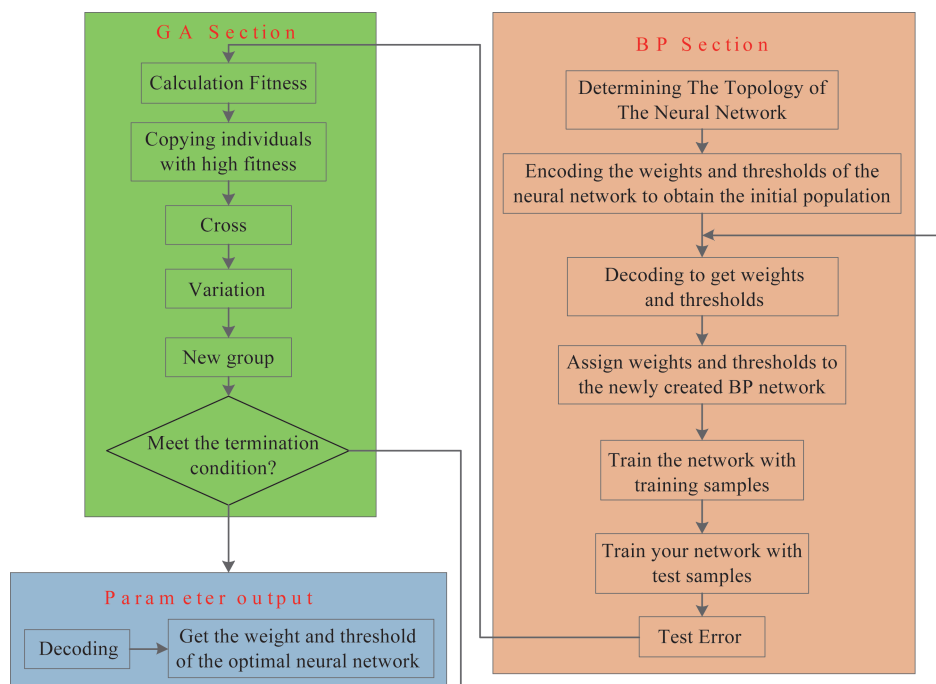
GA Section

Calculation Fitness

Copying individuals with high fitness

Cross

Variation

New group

Meet the termination condition?

BP Section

Determining The Topology of The Neural Network

Encoding the weights and thresholds of the neural network to obtain the initial population

Decoding to get weights and thresholds

Assign weights and thresholds to the newly created BP network

Train the network with training samples

Train your network with test samples

Test Error

Parameter output

Decoding

Get the weight and threshold of the optimal neural network